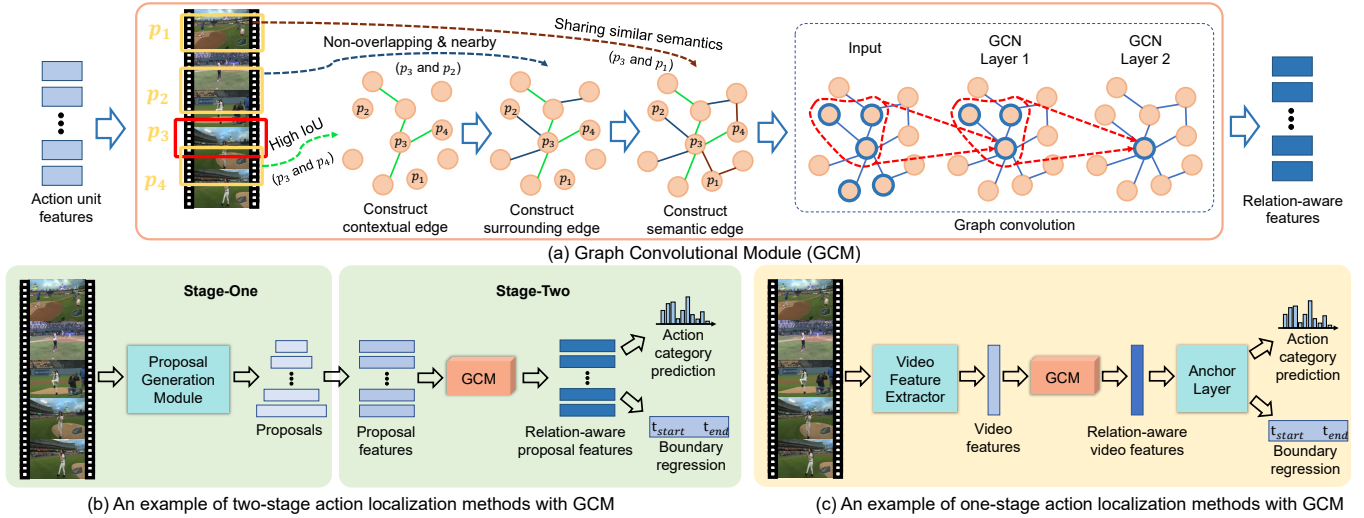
Action unit features

$p_1$
$p_2$
$p_3$
$p_4$

Sharing similar semantics
Non-overlapping & nearby
($p_3$ and $p_2$)
($p_3$ and $p_1$)
High IoU
($p_3$ and $p_4$)

$p_2$ $p_3$ $p_4$ $p_1$
Construct contextual edge

$p_2$ $p_3$ $p_4$ $p_1$
Construct surrounding edge

$p_2$ $p_3$ $p_4$ $p_1$
Construct semantic edge

Input
GCN Layer 1
GCN Layer 2
Graph convolution

Relation-aware features

(a) Graph Convolutional Module (GCM)

Stage-One
Proposal Generation Module
Proposals

Stage-Two
Proposal features
GCM
Relation-aware proposal features
Action category prediction
$t_{start}$ $t_{end}$
Boundary regression

(b) An example of two-stage action localization methods with GCM

Video Feature Extractor
Video features
GCM
Relation-aware video features
Anchor Layer
Action category prediction
$t_{start}$ $t_{end}$
Boundary regression

(c) An example of one-stage action localization methods with GCM